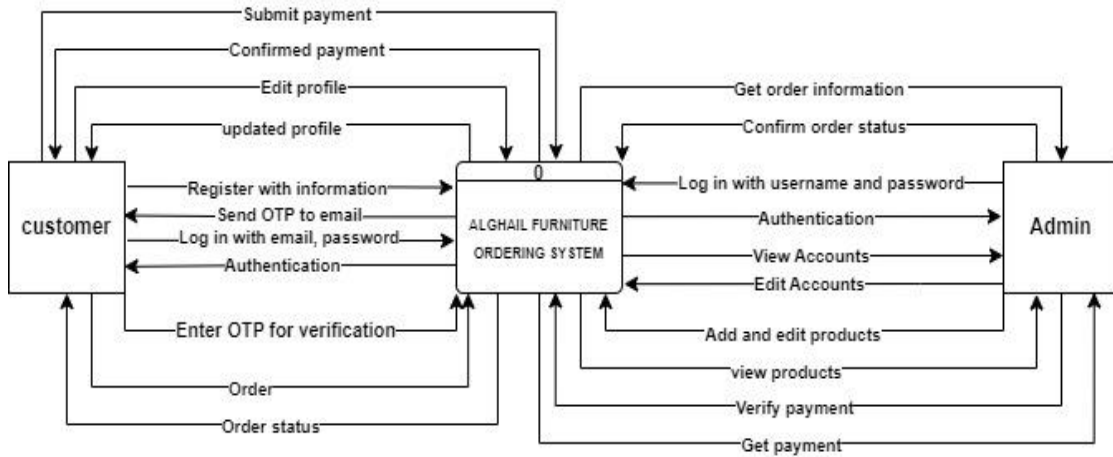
Submit payment

Confirmed payment

Edit profile

updated profile

Get order information

Confirm order status

customer

Register with information

Send OTP to email

Log in with email, password

Authentication

Enter OTP for verification

0

ALGHAIL FURNITURE ORDERING SYSTEM

Log in with username and password

Authentication

View Accounts

Edit Accounts

Add and edit products

Admin

view products

Verify payment

Get payment

Order

Order status